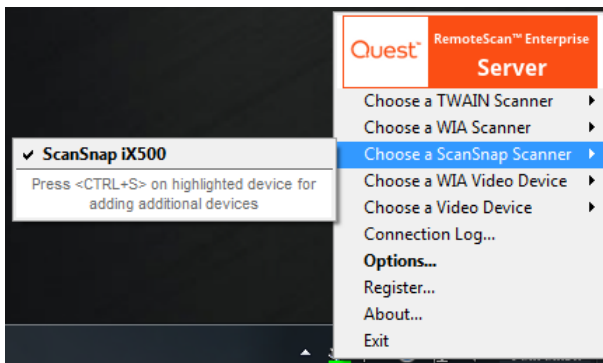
Quest

RemoteScan™ Enterprise

Server

Choose a TWAIN Scanner

Choose a WIA Scanner

Choose a ScanSnap Scanner

Choose a WIA Video Device

Choose a Video Device

Connection Log...

Options...

Register...

About...

Exit

✔ ScanSnap iX500

Press <CTRL+S> on highlighted device for adding additional devices